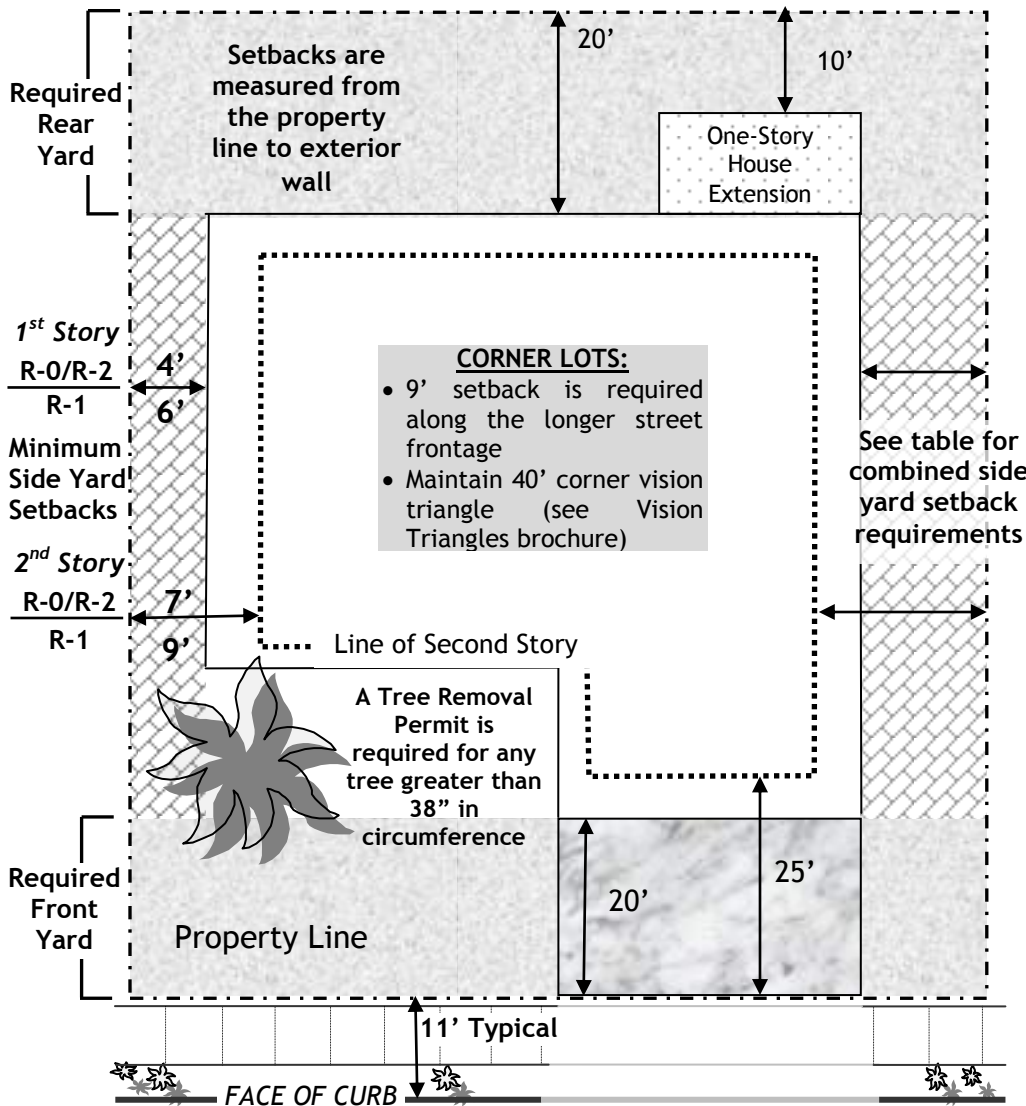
Required Rear Yard

Setbacks are measured from the property line to exterior wall

20'

10'

One-Story House Extension

$1^{st}$ Story

R-0/R-2

R-1

4'

6'

Minimum Side Yard Setbacks

$2^{nd}$ Story

R-0/R-2

R-1

7'

9'

CORNER LOTS:
• 9' setback is required along the longer street frontage
• Maintain 40' corner vision triangle (see Vision Triangles brochure)

See table for combined side yard setback requirements

Line of Second Story

A Tree Removal Permit is required for any tree greater than 38" in circumference

Required Front Yard

20'

25'

Property Line

11' Typical

FACE OF CURB